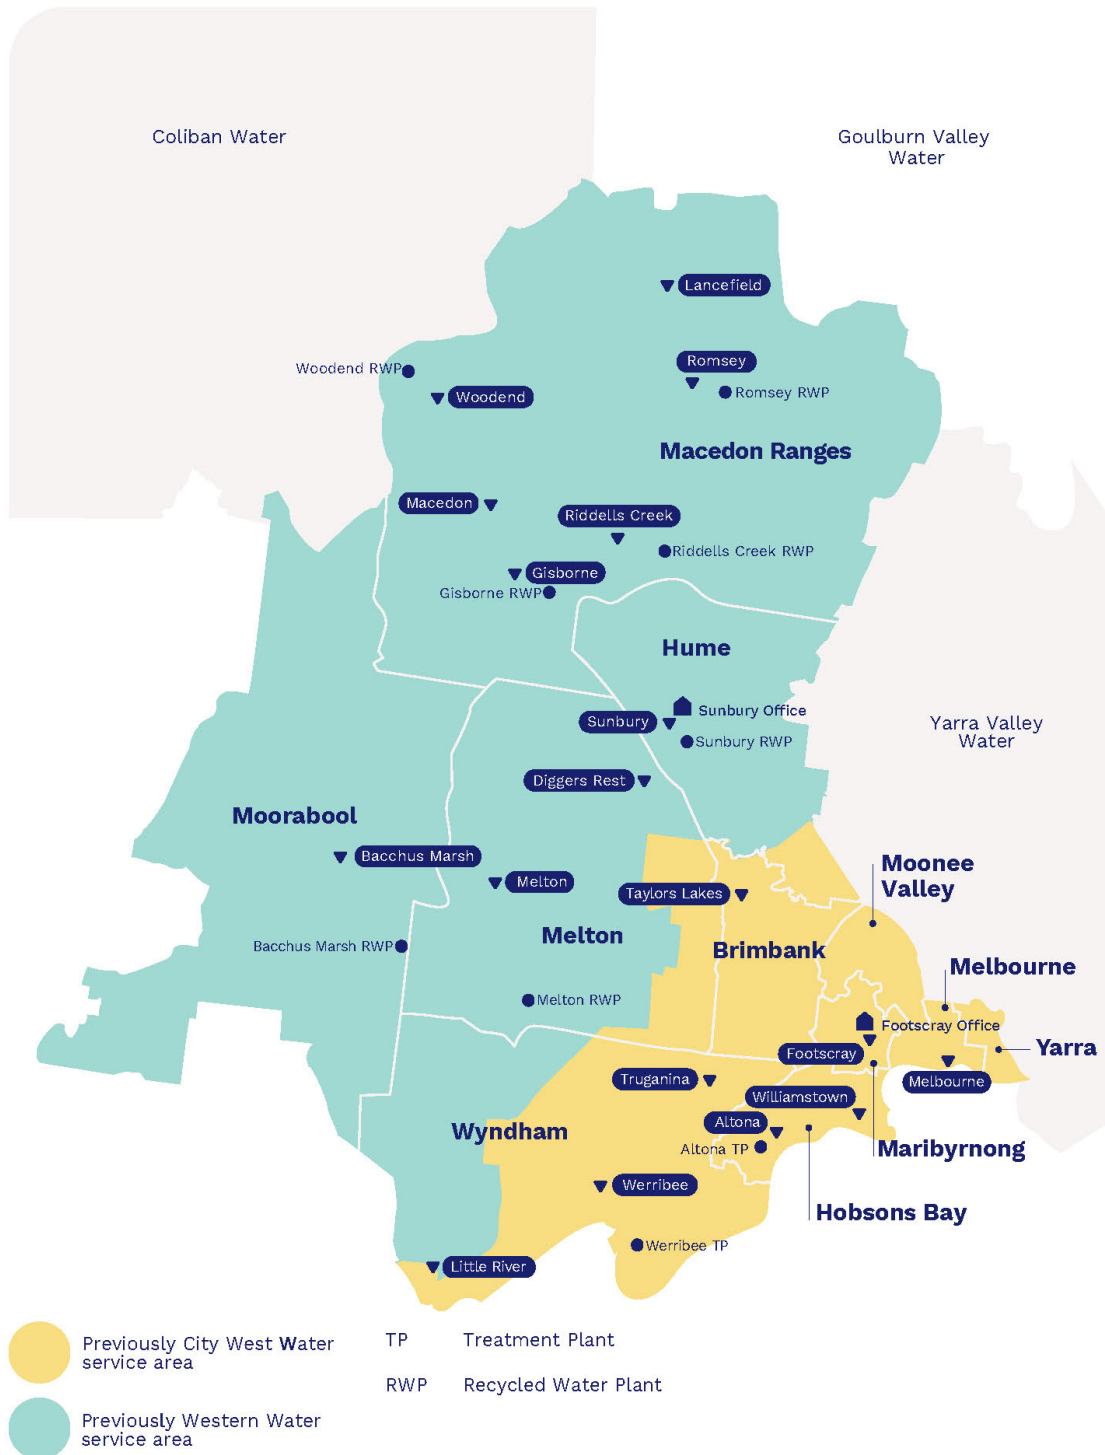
Coliban Water

Goulburn Valley Water

Lancefield

Romsey

Romsey RWP

Woodend RWP

Woodend

Macedon Ranges

Macedon

Riddells Creek

Riddells Creek RWP

Gisborne

Gisborne RWP

Hume

Sunbury Office

Sunbury

Sunbury RWP

Yarra Valley Water

Diggers Rest

Moorabool

Bacchus Marsh

Melton

Taylors Lakes

Moonee Valley

Bacchus Marsh RWP

Melton

Brimbank

Melbourne

Melton RWP

Footscray Office

Yarra

Footscray

Truganina

Melbourne

Williamstown

Altona

Wyndham

Altona TP

Maribyrnong

Werribee

Hobsons Bay

Werribee TP

Little River

Previously City West Water service area

Previously Western Water service area

TP Treatment Plant

RWP Recycled Water Plant